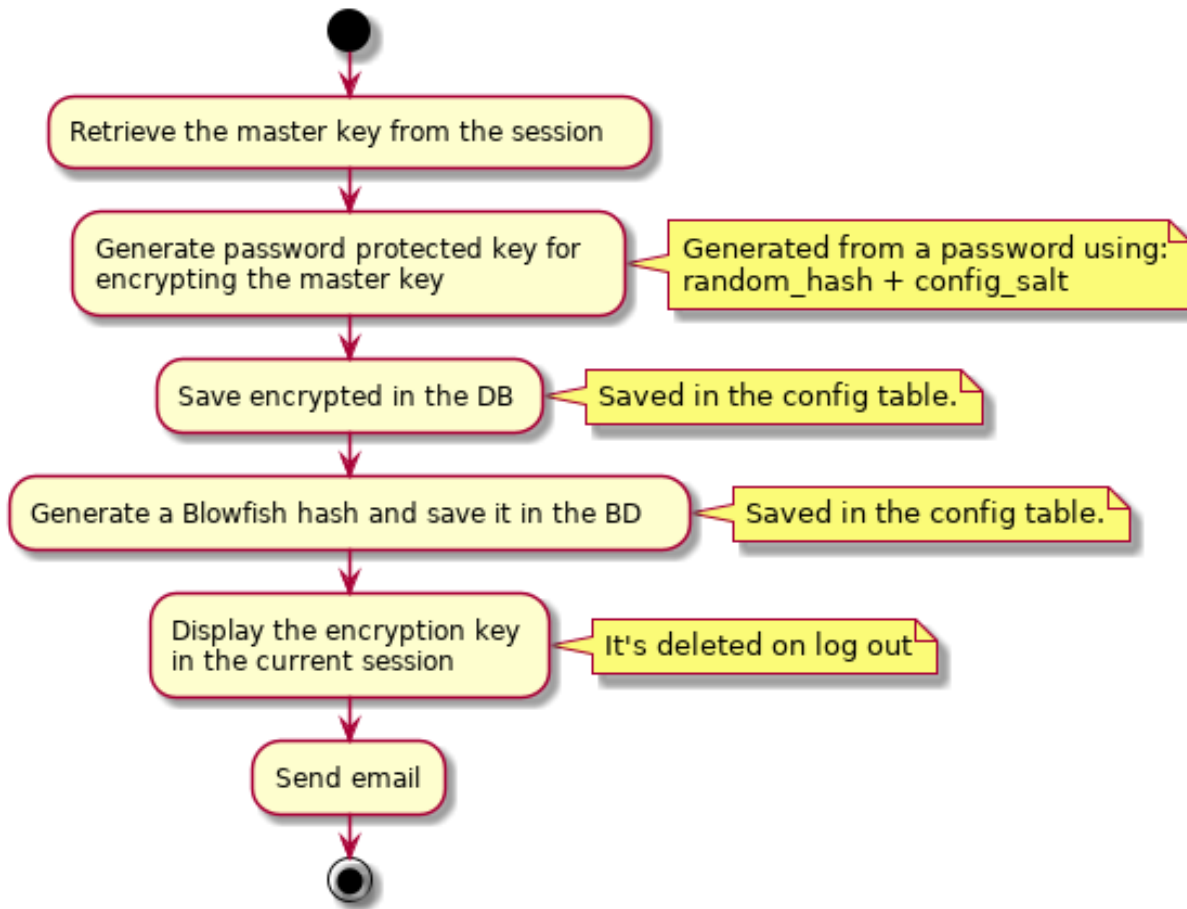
Retrieve the master key from the session

Generate password protected key for encrypting the master key

Generated from a password using: random_hash + config_salt

Save encrypted in the DB

Saved in the config table.

Generate a Blowfish hash and save it in the BD

Saved in the config table.

Display the encryption key in the current session

It's deleted on log out

Send email